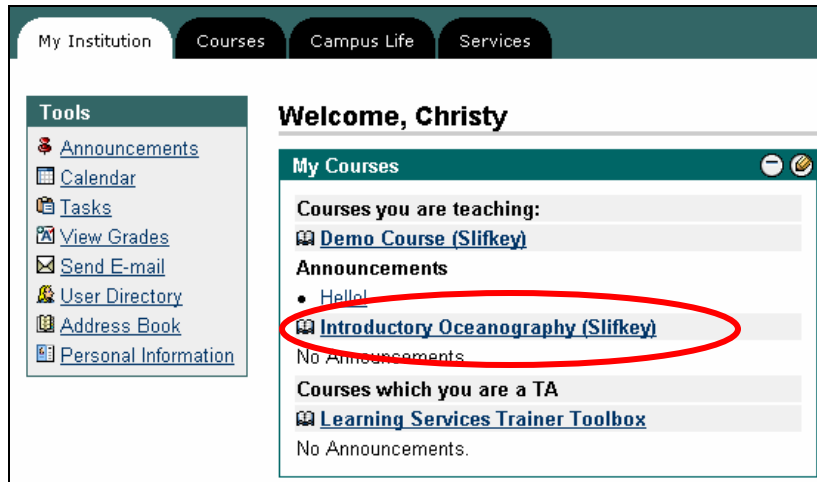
My Institution | Courses | Campus Life | Services

Tools

Announcements
Calendar
Tasks
View Grades
Send E-mail
User Directory
Address Book
Personal Information

Welcome, Christy

My Courses

Courses you are teaching:

Demo Course (Slifkey)

Announcements

- Hello!

Introductory Oceanography (Slifkey)

No Announcements.

Courses which you are a TA

Learning Services Trainer Toolbox

No Announcements.